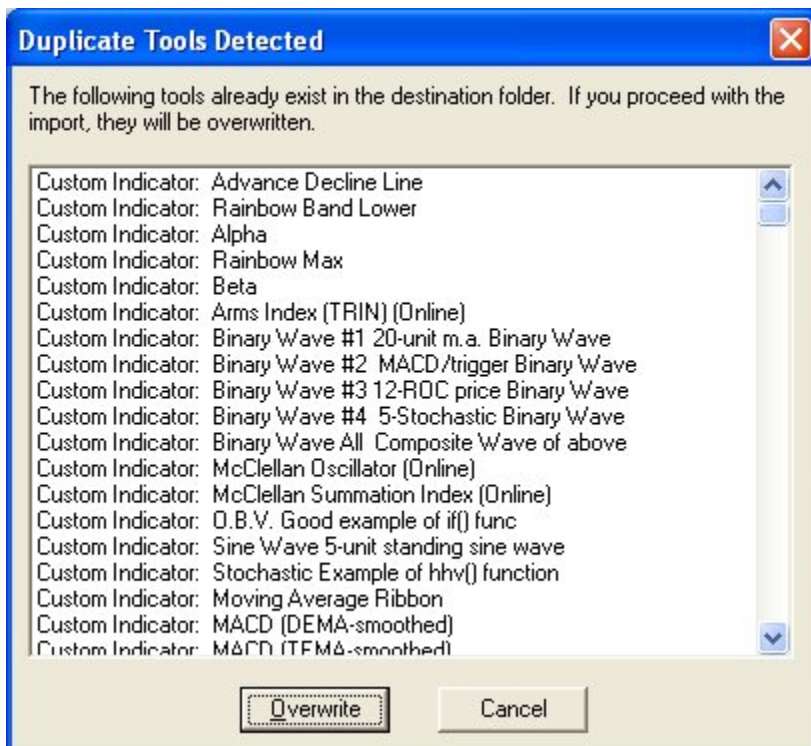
Duplicate Tools Detected

The following tools already exist in the destination folder. If you proceed with the import, they will be overwritten.

Custom Indicator: Advance Decline Line
Custom Indicator: Rainbow Band Lower
Custom Indicator: Alpha
Custom Indicator: Rainbow Max
Custom Indicator: Beta
Custom Indicator: Arms Index (TRIN) (Online)
Custom Indicator: Binary Wave #1 20-unit m.a. Binary Wave
Custom Indicator: Binary Wave #2 MACD/trigger Binary Wave
Custom Indicator: Binary Wave #3 12-ROC price Binary Wave
Custom Indicator: Binary Wave #4 5-Stochastic Binary Wave
Custom Indicator: Binary Wave All Composite Wave of above
Custom Indicator: McClellan Oscillator (Online)
Custom Indicator: McClellan Summation Index (Online)
Custom Indicator: O.B.V. Good example of if() func
Custom Indicator: Sine Wave 5-unit standing sine wave
Custom Indicator: Stochastic Example of hhv() function
Custom Indicator: Moving Average Ribbon
Custom Indicator: MACD (DEMA-smoothed)
Custom Indicator: MACD (TEMA-smoothed)

Overwrite Cancel